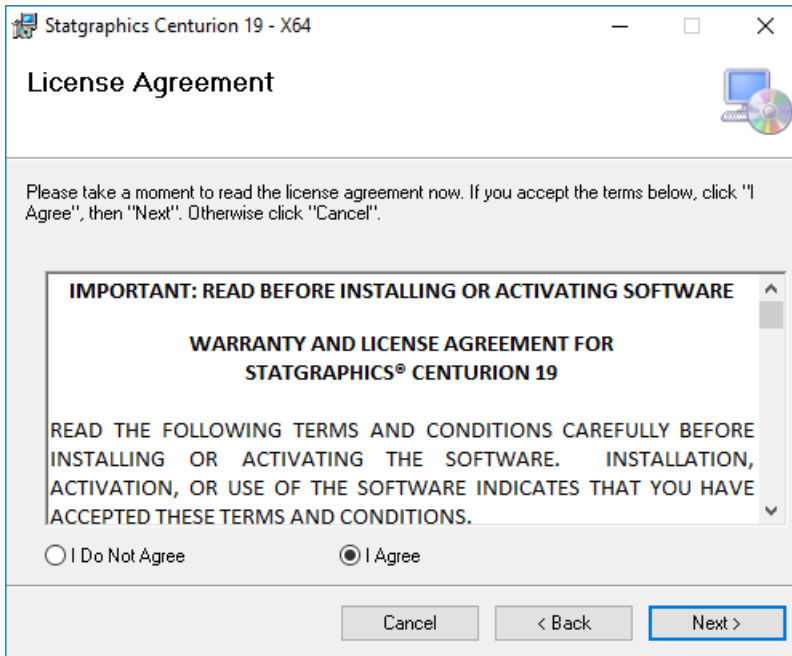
Statgraphics Centurion 19 - X64

License Agreement

Please take a moment to read the license agreement now. If you accept the terms below, click "I Agree", then "Next". Otherwise click "Cancel".

IMPORTANT: READ BEFORE INSTALLING OR ACTIVATING SOFTWARE

WARRANTY AND LICENSE AGREEMENT FOR STATGRAPHICS® CENTURION 19

READ THE FOLLOWING TERMS AND CONDITIONS CAREFULLY BEFORE INSTALLING OR ACTIVATING THE SOFTWARE. INSTALLATION, ACTIVATION, OR USE OF THE SOFTWARE INDICATES THAT YOU HAVE ACCEPTED THESE TERMS AND CONDITIONS.

I Do Not Agree

I Agree

Cancel

< Back

Next >